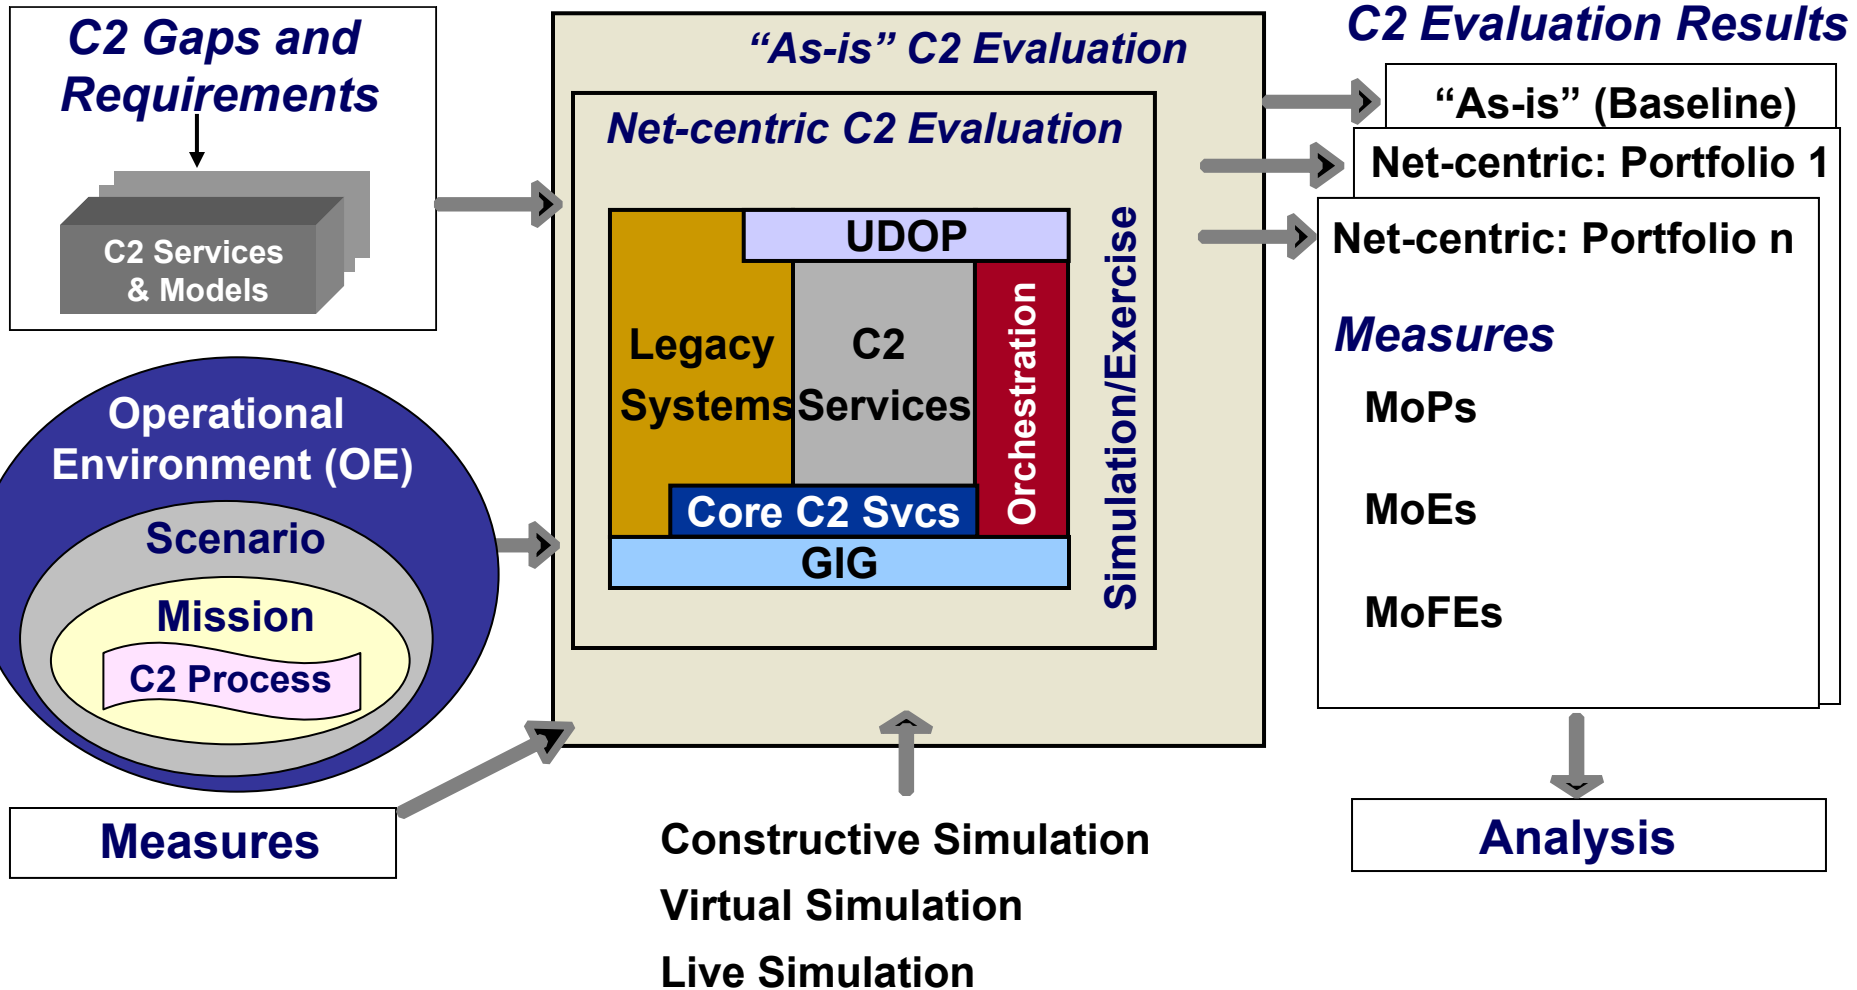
C2 Gaps and Requirements

C2 Services & Models

Operational Environment (OE)

Scenario

Mission

C2 Process

Measures

“As-is” C2 Evaluation

Net-centric C2 Evaluation

UDOP

Legacy Systems

C2 Services

Orchestration

Core C2 Svcs

GIG

Simulation/Exercise

Constructive Simulation

Virtual Simulation

Live Simulation

C2 Evaluation Results

“As-is” (Baseline)

Net-centric: Portfolio 1

Net-centric: Portfolio n

Measures

MoPs

MoEs

MoFEs

Analysis